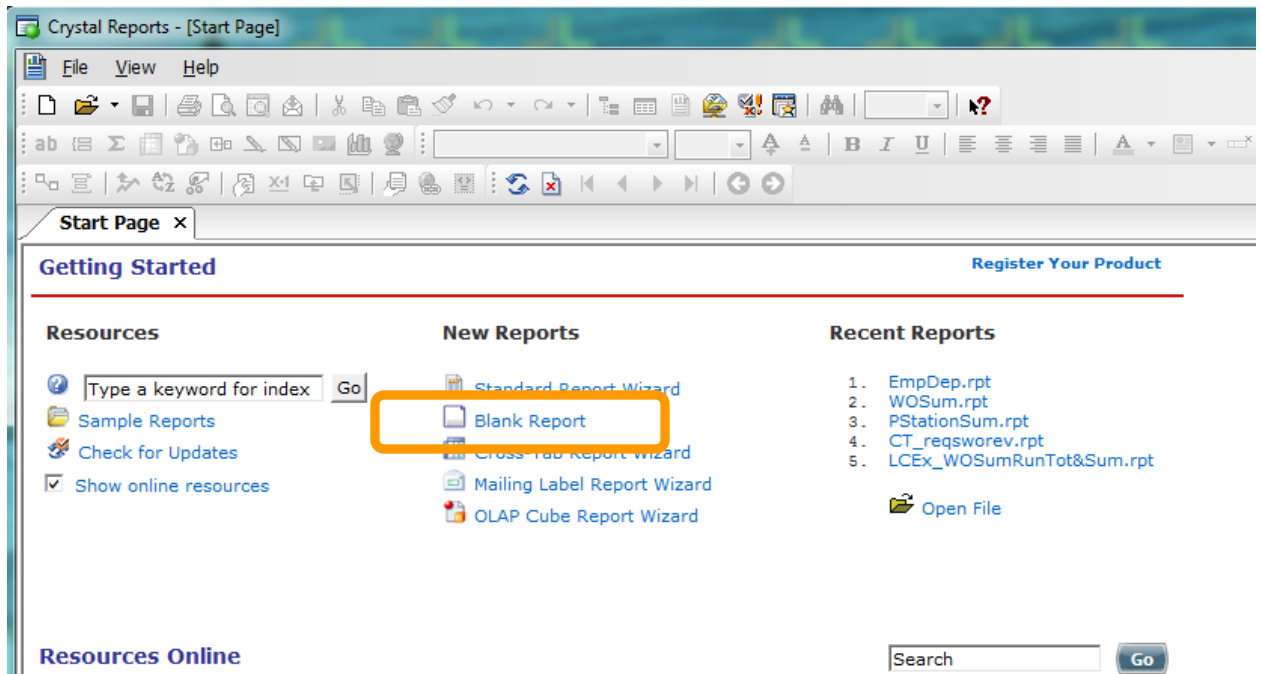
Crystal Reports - [Start Page]

File View Help

Start Page ×

Getting Started

Register Your Product

Resources

Type a keyword for index Go

Sample Reports

Check for Updates

Show online resources

New Reports

Standard Report Wizard

Blank Report

Cross-Tab Report Wizard

Mailing Label Report Wizard

OLAP Cube Report Wizard

Recent Reports

1. EmpDep.rpt
2. WOSum.rpt
3. PStationSum.rpt
4. CT_reqsworev.rpt
5. LCEx_WOSumRunTot&Sum.rpt

Open File

Resources Online

Search Go